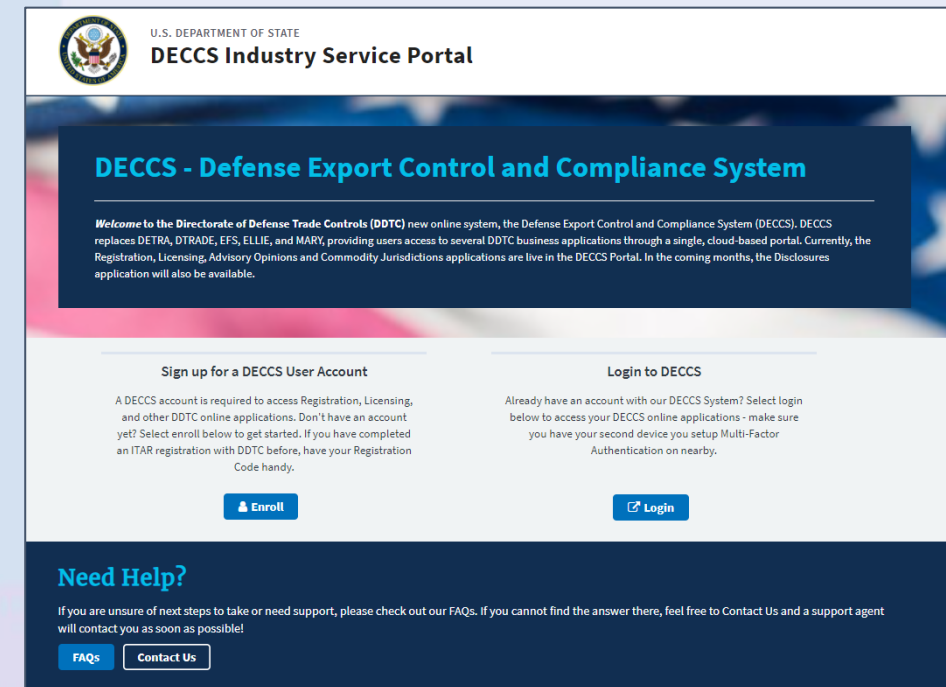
DEPARTMENT OF STATE
UNITED STATES OF AMERICA

U.S. DEPARTMENT OF STATE
DECCS Industry Service Portal

DECCS - Defense Export Control and Compliance System

*Welcome* to the Directorate of Defense Trade Controls (DDTC) new online system, the Defense Export Control and Compliance System (DECCS). DECCS replaces DETRA, DTRADE, EFS, ELLIE, and MARY, providing users access to several DDTC business applications through a single, cloud-based portal. Currently, the Registration, Licensing, Advisory Opinions and Commodity Jurisdictions applications are live in the DECCS Portal. In the coming months, the Disclosures application will also be available.

Sign up for a DECCS User Account

A DECCS account is required to access Registration, Licensing, and other DDTC online applications. Don't have an account yet? Select enroll below to get started. If you have completed an ITAR registration with DDTC before, have your Registration Code handy.

Enroll

Login to DECCS

Already have an account with our DECCS System? Select login below to access your DECCS online applications - make sure you have your second device you setup Multi-Factor Authentication on nearby.

Login

Need Help?

If you are unsure of next steps to take or need support, please check out our FAQs. If you cannot find the answer there, feel free to Contact Us and a support agent will contact you as soon as possible!

FAQs
Contact Us